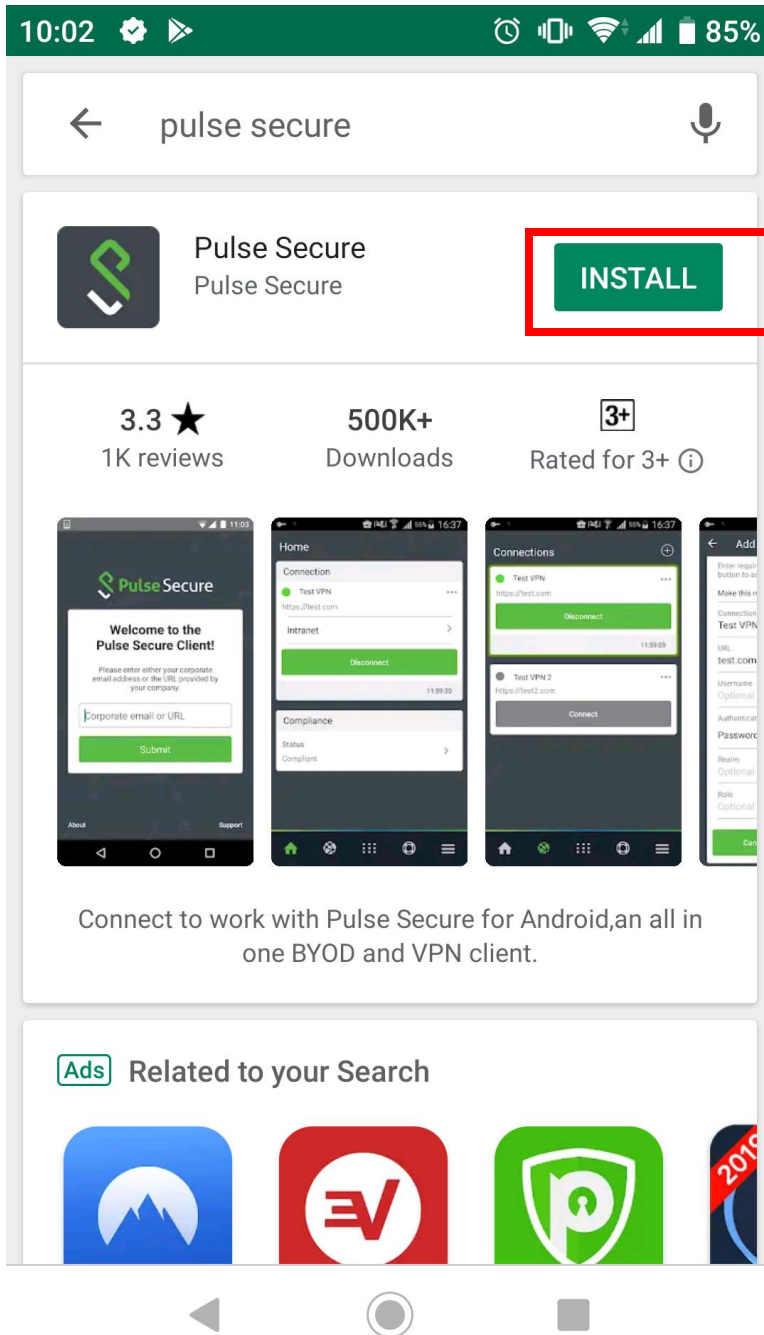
10:02 85%

pulse secure

Pulse Secure
Pulse Secure

INSTALL

3.3 ★
1K reviews

500K+
Downloads

3+
Rated for 3+

11:03
Pulse Secure
Welcome to the Pulse Secure Client!
Please enter either your corporate email address or the URL provided by your company.
Corporate email or URL
Submit
About
Support

16:37
Home
Connection
Test VPN
https://test.com
Intranet
Disconnect
11:59:50
Compliance
Status
Compliant

16:37
Connections
Test VPN
https://test.com
Disconnect
11:59:09
Test VPN 2
https://test2.com
Connect

Add
Enter requi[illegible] button to a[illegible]
Make this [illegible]
Connection
Test VPN
URL
test.com
Username
Optional
Authenticat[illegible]
Passwor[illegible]
Realm
Optional
Role
Optional
Can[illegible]

Connect to work with Pulse Secure for Android,an all in one BYOD and VPN client.

Ads Related to your Search

2019